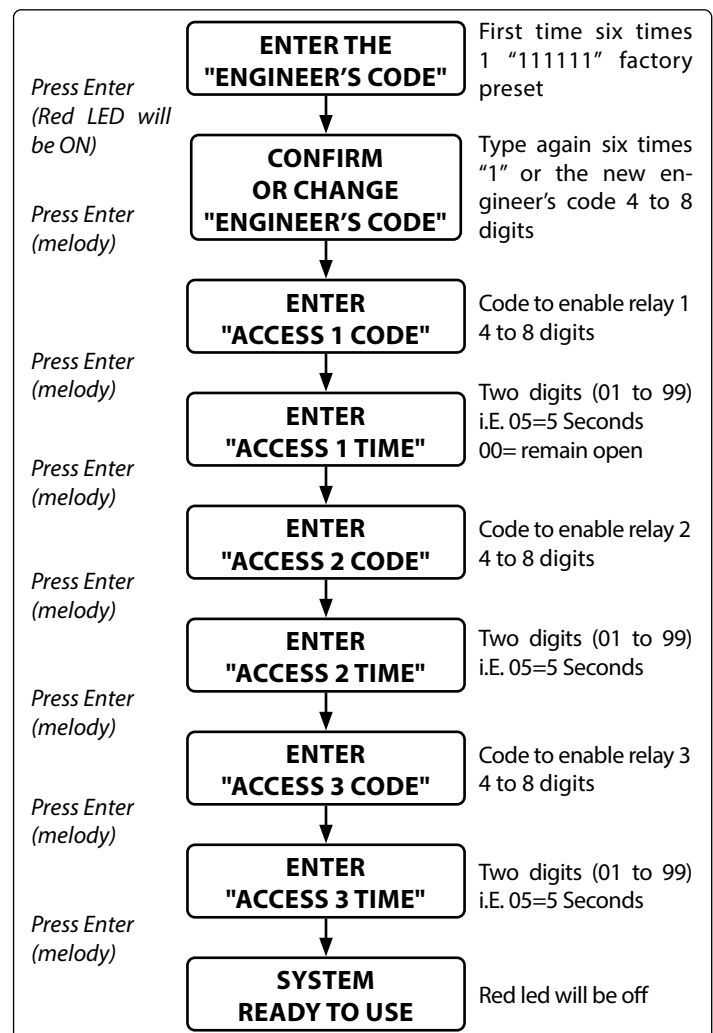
ENTER THE "ENGINEER'S CODE"

First time six times 1 "111111" factory preset

Press Enter (Red LED will be ON)

CONFIRM OR CHANGE "ENGINEER'S CODE"

Type again six times "1" or the new engineer's code 4 to 8 digits

Press Enter (melody)

ENTER "ACCESS 1 CODE"

Code to enable relay 1 4 to 8 digits

Press Enter (melody)

ENTER "ACCESS 1 TIME"

Two digits (01 to 99) i.E. 05=5 Seconds 00= remain open

Press Enter (melody)

ENTER "ACCESS 2 CODE"

Code to enable relay 2 4 to 8 digits

Press Enter (melody)

ENTER "ACCESS 2 TIME"

Two digits (01 to 99) i.E. 05=5 Seconds

Press Enter (melody)

ENTER "ACCESS 3 CODE"

Code to enable relay 3 4 to 8 digits

Press Enter (melody)

ENTER "ACCESS 3 TIME"

Two digits (01 to 99) i.E. 05=5 Seconds

Press Enter (melody)

SYSTEM READY TO USE

Red led will be off